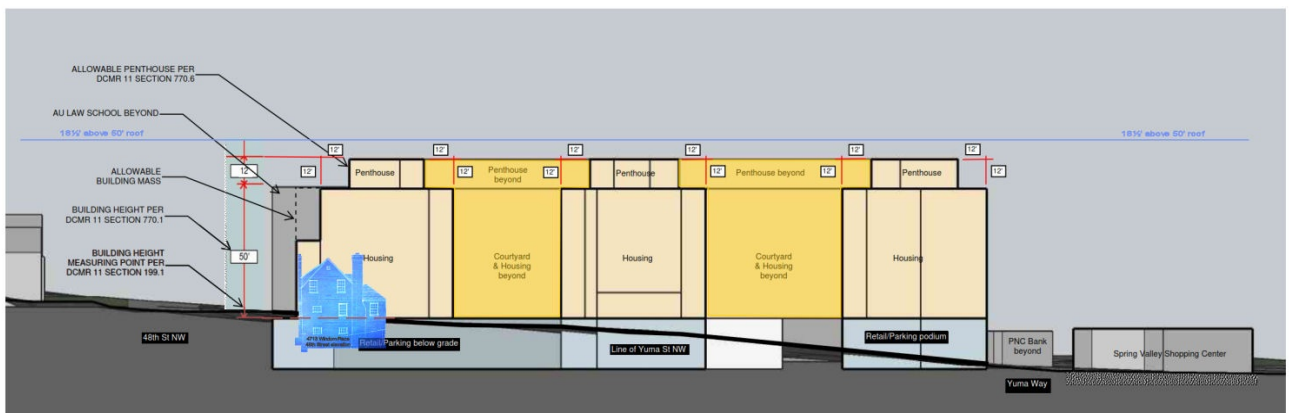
ALLOWABLE PENTHOUSE PER DCMR 11 SECTION 770.6

AU LAW SCHOOL BEYOND

18½' above 50' roof

18½' above 50' roof

ALLOWABLE BUILDING MASS

BUILDING HEIGHT PER DCMR 11 SECTION 770.1

BUILDING HEIGHT MEASURING POINT PER DCMR 11 SECTION 199.1

12'

12'

12'

12'

12'

12'

12'

12'

12'

12'

12'

12'

12'

50'

Penthouse

Penthouse beyond

Penthouse

Penthouse beyond

Penthouse

Housing

Courtyard & Housing beyond

Housing

Courtyard & Housing beyond

Housing

4710 Windom Place 48th Street elevation

48th St NW

Retail/Parking below grade

Line of Yuma St NW

Retail/Parking podium

PNC Bank beyond

Spring Valley Shopping Center

Yuma Way